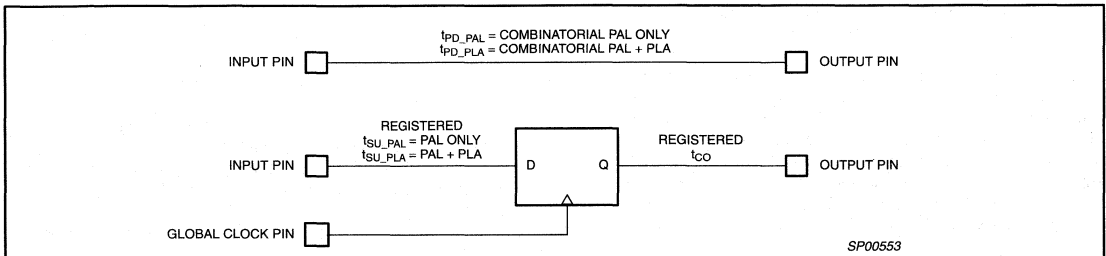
$t_{PD\_PAL}$ = COMBINATORIAL PAL ONLY
$t_{PD\_PLA}$ = COMBINATORIAL PAL + PLA

INPUT PIN

OUTPUT PIN

REGISTERED
$t_{SU\_PAL}$ = PAL ONLY
$t_{SU\_PLA}$ = PAL + PLA

INPUT PIN

D

Q

REGISTERED
$t_{CO}$

OUTPUT PIN

GLOBAL CLOCK PIN

SP00553